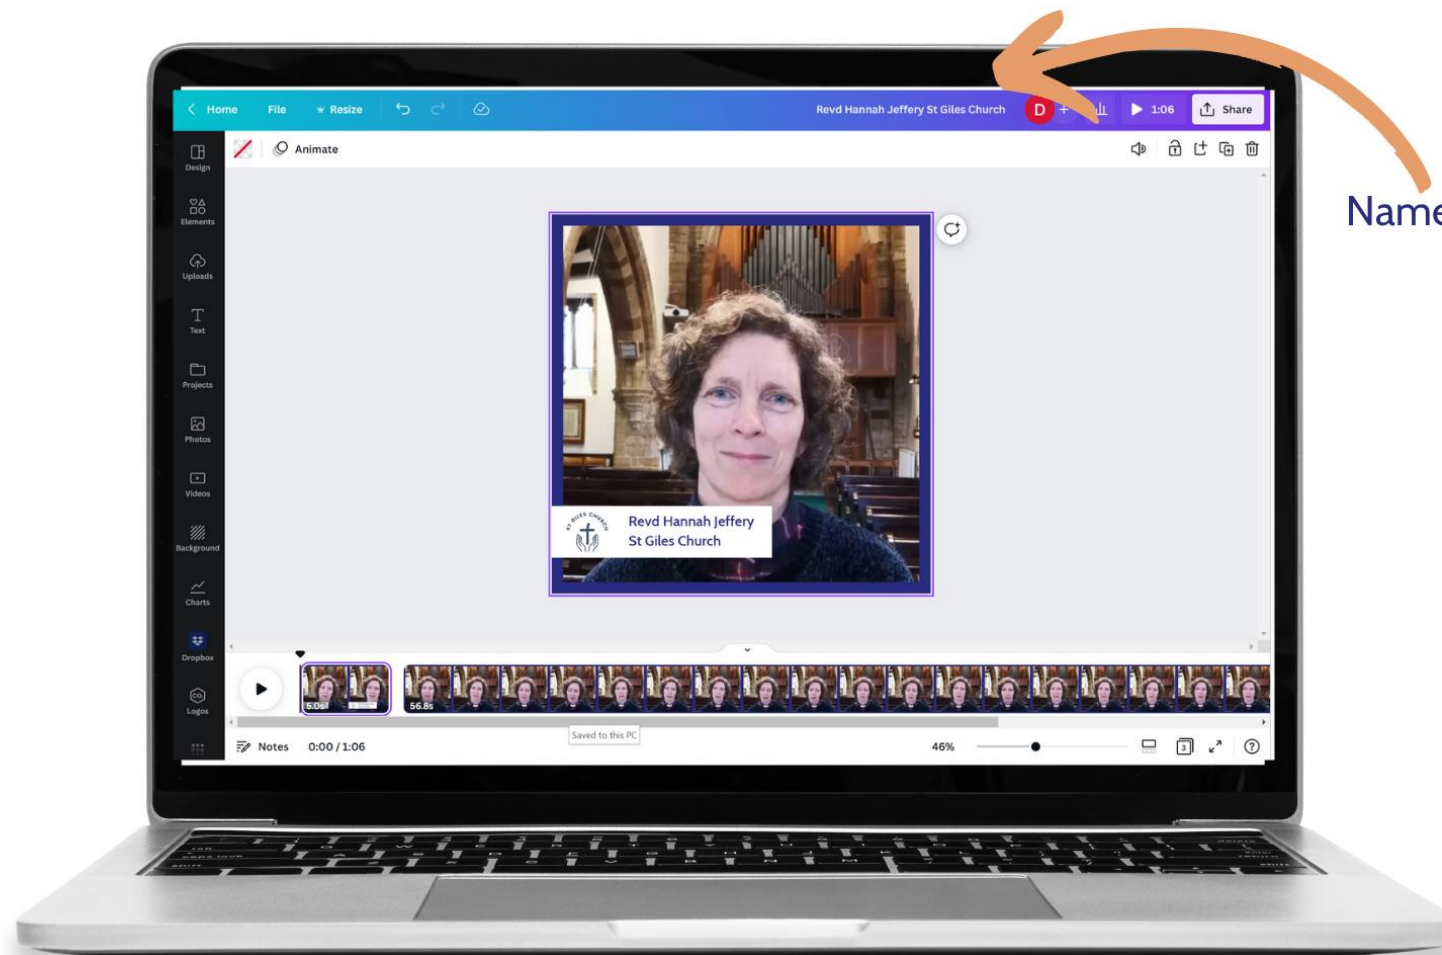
Home File Resize

Revd Hannah Jeffery St Giles Church D + 1:06 Share

Animate

Name

Design

Elements

Uploads

Text

Projects

Photos

Videos

Background

Charts

Dropbox

Logos

ST GILES CHURCH

Revd Hannah Jeffery
St Giles Church

5.0s

56.8s

Saved to this PC

Notes 0:00 / 1:06

46%

3

?